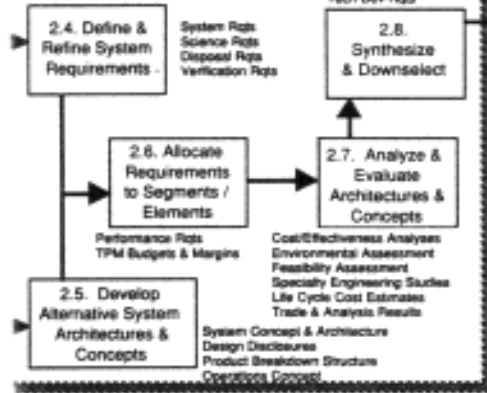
2.4. Define & Refine System Requirements

System Rqts
Science Rqts
Disposal Rqts
Verification Rqts

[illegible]

2.8. Synthesize & Downselect

2.6. Allocate Requirements to Segments / Elements

2.7. Analyze & Evaluate Architectures & Concepts

Performance Rqts
TPM Budgets & Margins

Cost/Effectiveness Analyses
Environmental Assessment
Feasibility Assessment
Specialty Engineering Studies
Life Cycle Cost Estimates
Trade & Analysis Results

2.5. Develop Alternative System Architectures & Concepts

System Concept & Architecture
Design Disclosures
Product Breakdown Structure
Operations Concept